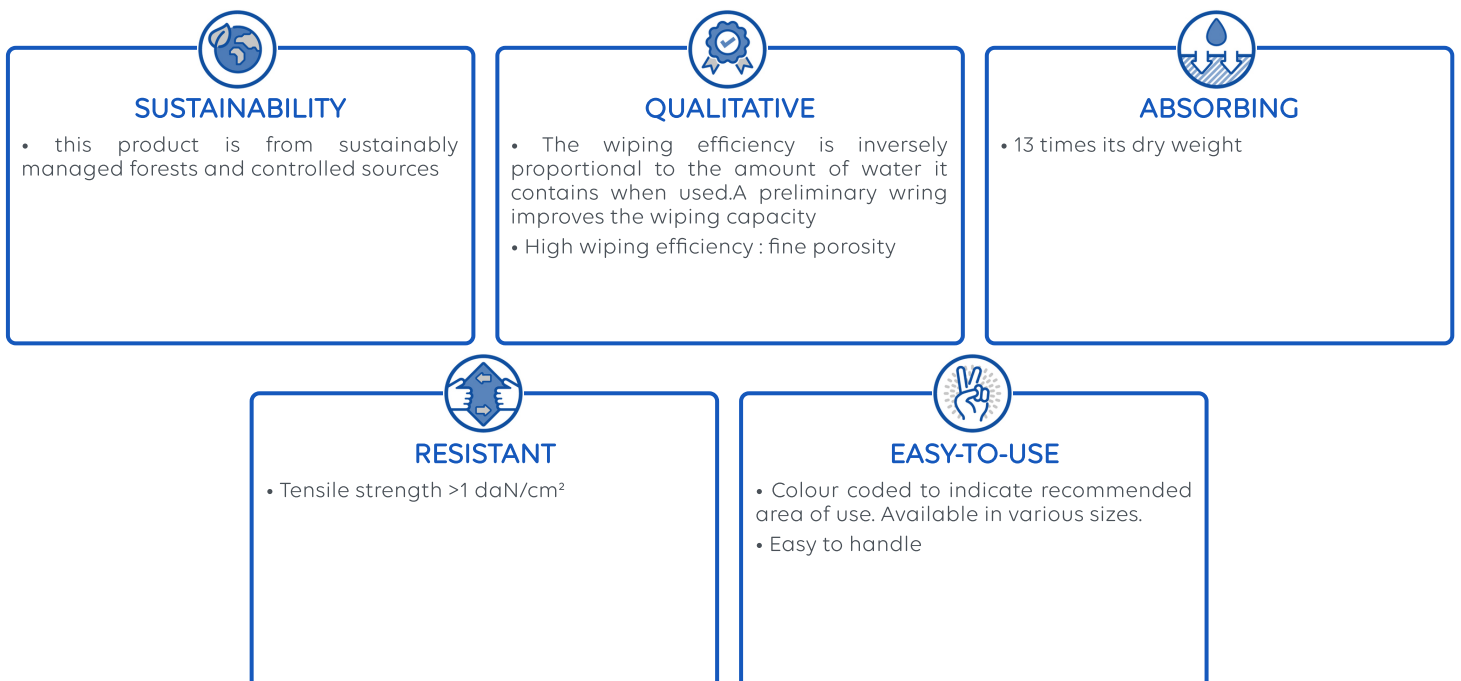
SUSTAINABILITY

• this product is from sustainably managed forests and controlled sources

QUALITATIVE

• The wiping efficiency is inversely proportional to the amount of water it contains when used.A preliminary wring improves the wiping capacity

• High wiping efficiency : fine porosity

ABSORBING

• 13 times its dry weight

RESISTANT

• Tensile strength >1 daN/cm²

EASY-TO-USE

• Colour coded to indicate recommended area of use. Available in various sizes.

• Easy to handle